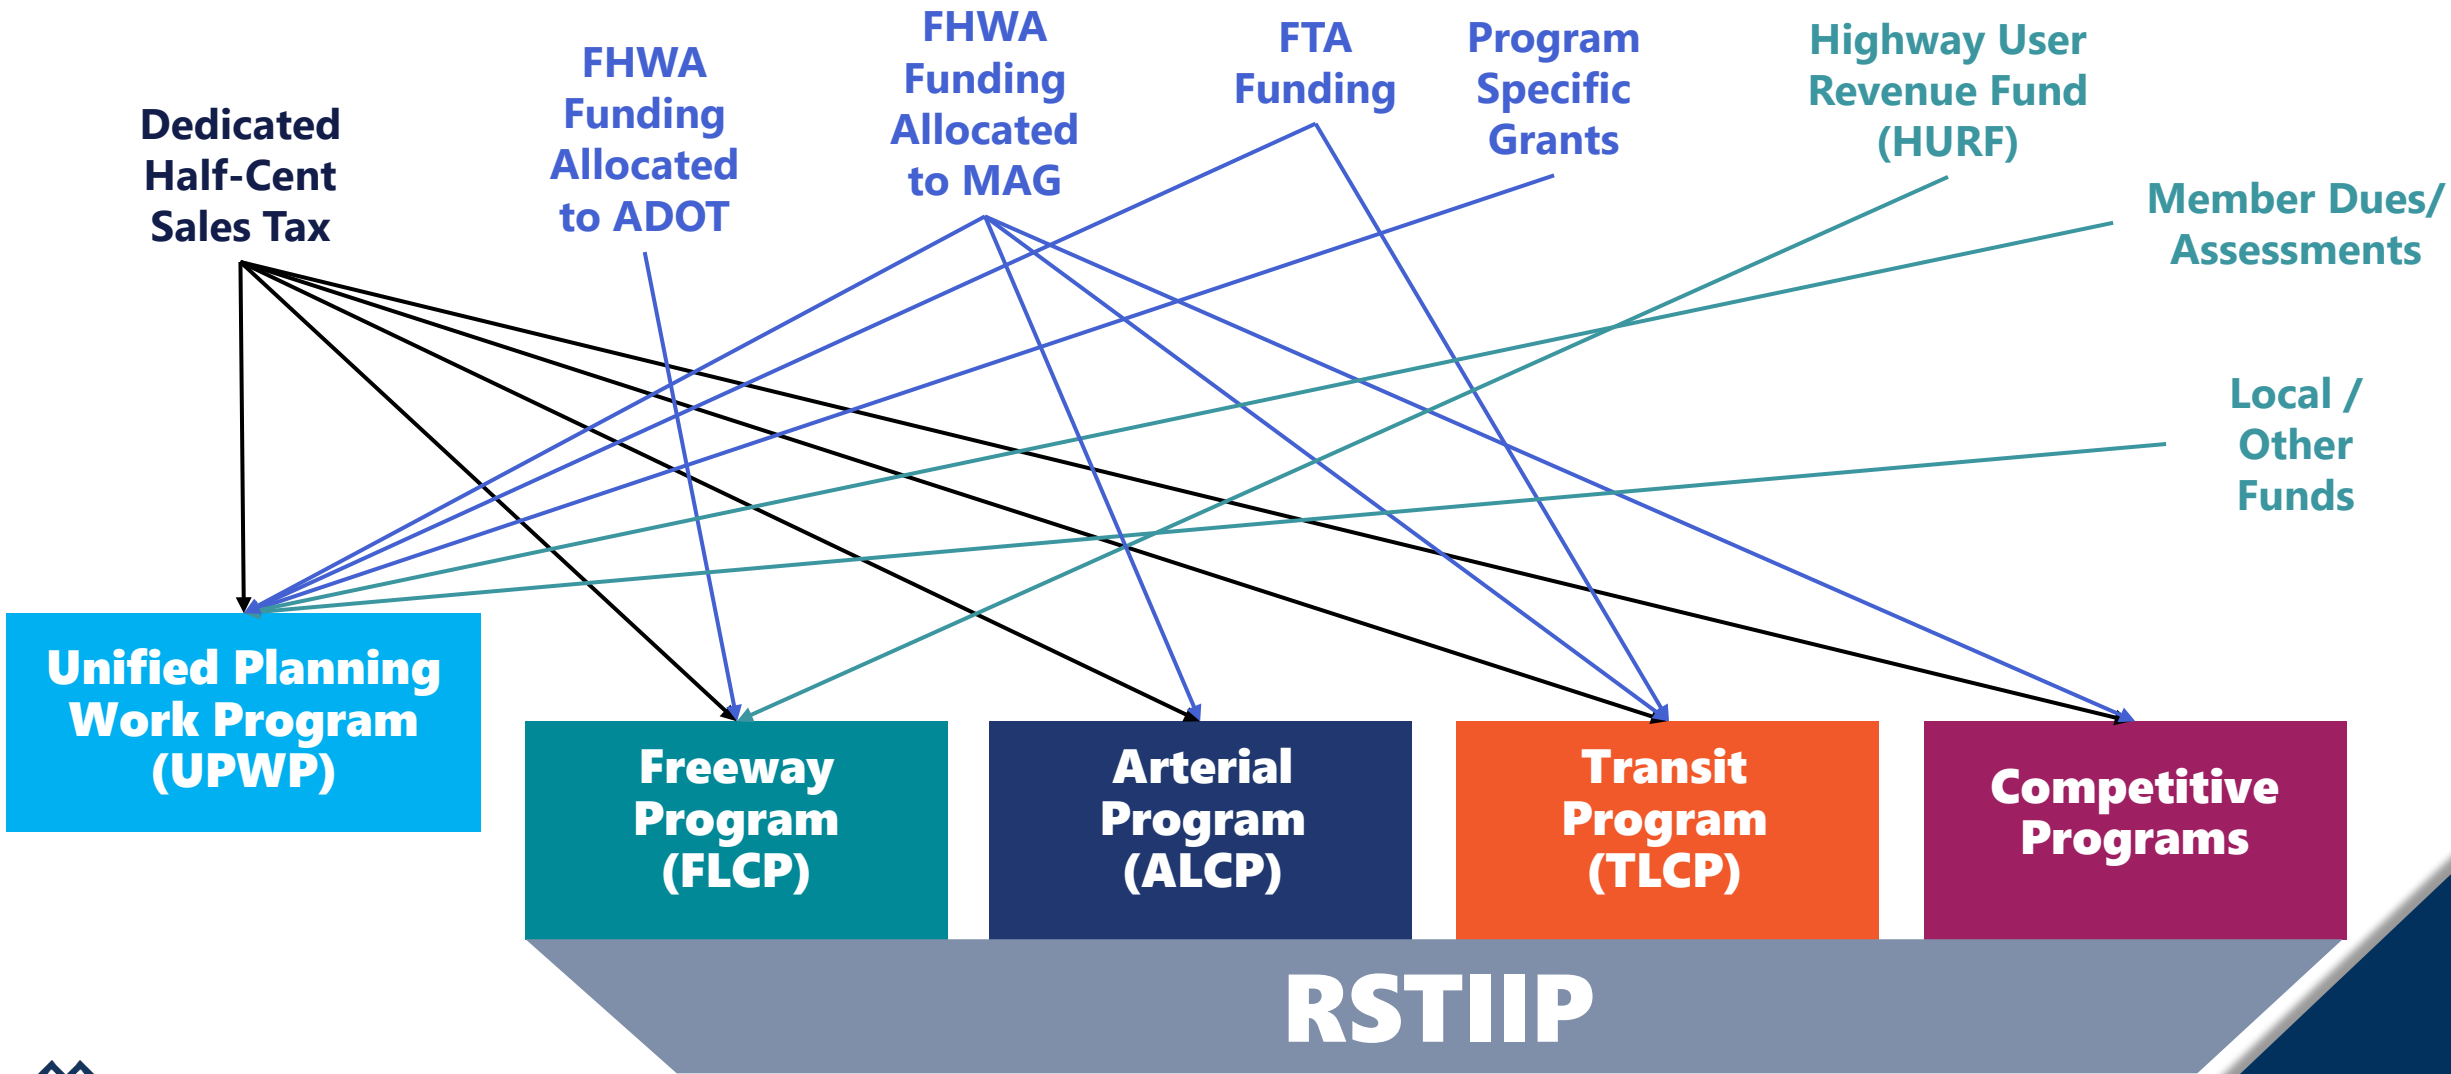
Dedicated Half-Cent Sales Tax

FHWA Funding Allocated to ADOT

FHWA Funding Allocated to MAG

FTA Funding

Program Specific Grants

Highway User Revenue Fund (HURF)

Member Dues/ Assessments

Local / Other Funds

Unified Planning Work Program (UPWP)

Freeway Program (FLCP)

Arterial Program (ALCP)

Transit Program (TLCP)

Competitive Programs

RSTIIP